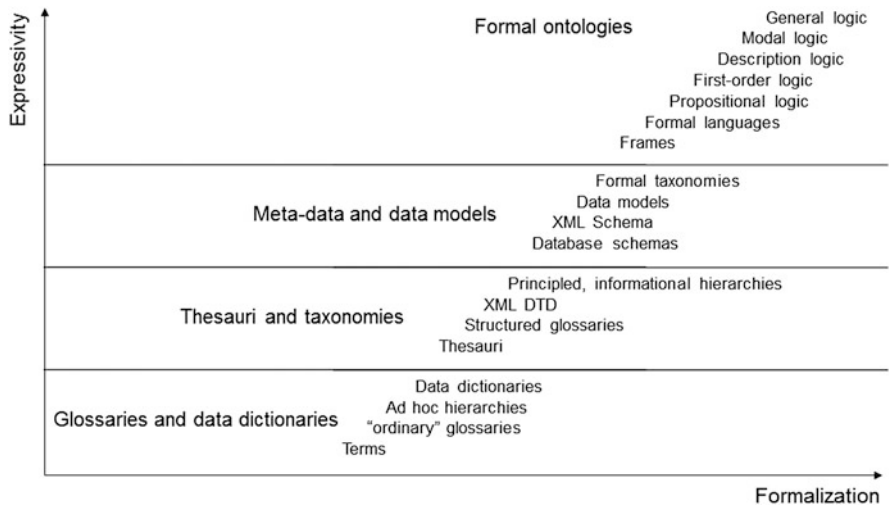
Expressivity

Formal ontologies
General logic
Modal logic
Description logic
First-order logic
Propositional logic
Formal languages
Frames

Meta-data and data models
Formal taxonomies
Data models
XML Schema
Database schemas

Thesauri and taxonomies
Principled, informational hierarchies
XML DTD
Structured glossaries
Thesauri

Glossaries and data dictionaries
Data dictionaries
Ad hoc hierarchies
"ordinary" glossaries
Terms

Formalization